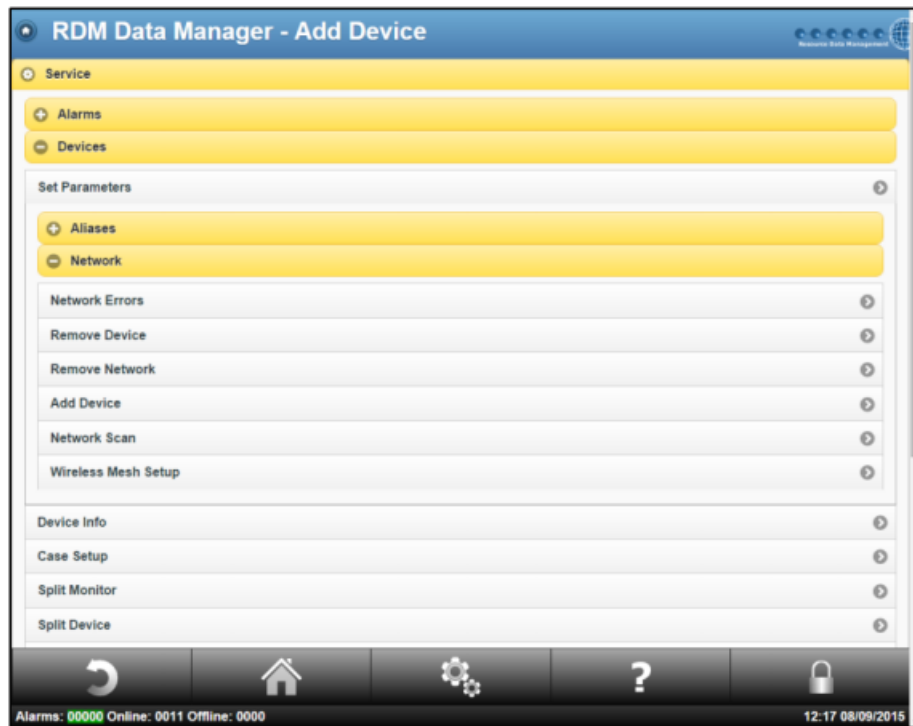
RDM Data Manager - Add Device

Resource Data Management

Service

Alarms

Devices

Set Parameters

Aliases

Network

Network Errors

Remove Device

Remove Network

Add Device

Network Scan

Wireless Mesh Setup

Device Info

Case Setup

Split Monitor

Split Device

?

Alarms: 00000 Online: 0011 Offline: 0000

12:17 08/09/2015